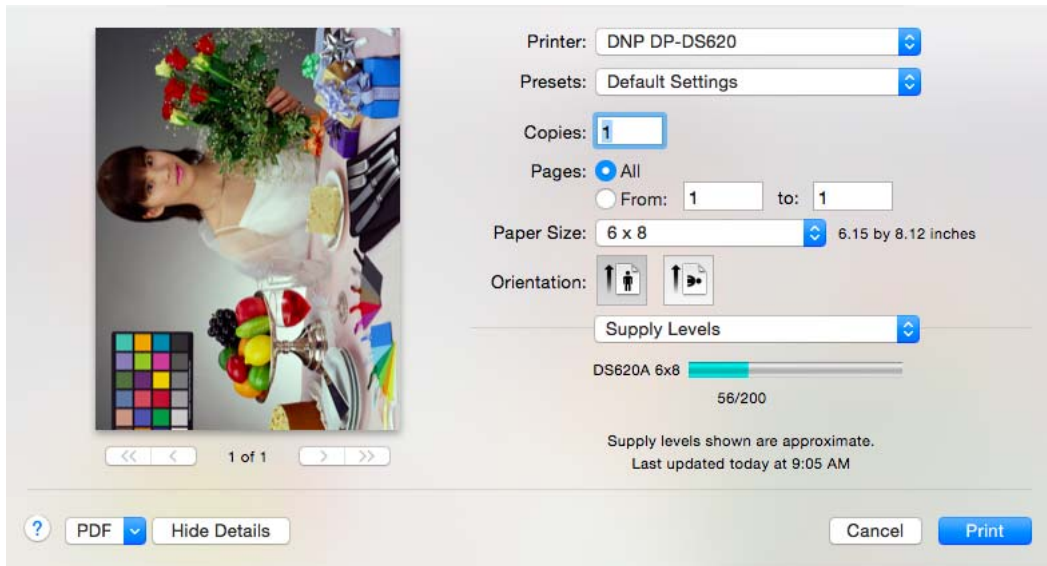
Printer: DNP DP-DS620

Presets: Default Settings

Copies: 1

Pages: All

From: 1 to: 1

Paper Size: 6 x 8 6.15 by 8.12 inches

Orientation:

Supply Levels

DS620A 6x8

56/200

Supply levels shown are approximate.
Last updated today at 9:05 AM

<< < 1 of 1 > >>

? PDF Hide Details

Cancel Print